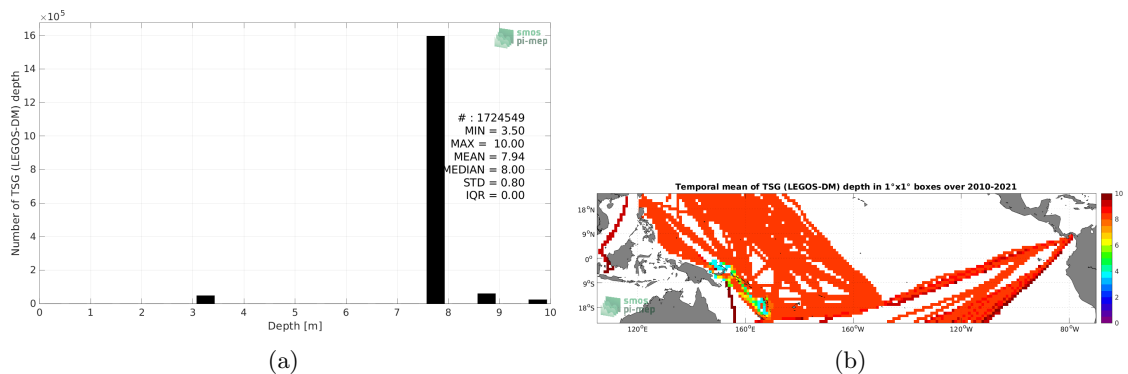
$\times 10^5$

16

14

12

10

8

6

4

2

0

Number of TSG (LEGOS-DM) depth

smos
pi-mep

# : 1724549
MIN = 3.50
MAX = 10.00
MEAN = 7.94
MEDIAN = 8.00
STD = 0.80
IQR = 0.00

0 1 2 3 4 5 6 7 8 9 10

Depth [m]

(a)

Temporal mean of TSG (LEGOS-DM) depth in 1°x1° boxes over 2010-2021

18°N
9°N
0°
9°S
18°S

smos
pi-mep

120°E 160°E 160°W 120°W 80°W

10
8
6
4
2
0

(b)